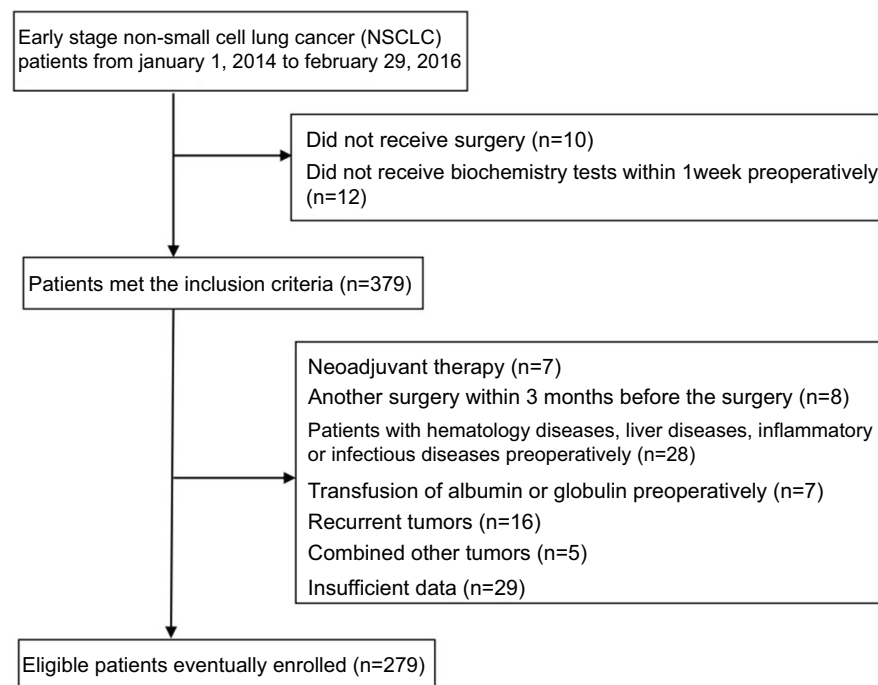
Early stage non-small cell lung cancer (NSCLC) patients from january 1, 2014 to february 29, 2016

Did not receive surgery (n=10)
Did not receive biochemistry tests within 1week preoperatively (n=12)

Patients met the inclusion criteria (n=379)

Neoadjuvant therapy (n=7)
Another surgery within 3 months before the surgery (n=8)
Patients with hematology diseases, liver diseases, inflammatory or infectious diseases preoperatively (n=28)
Transfusion of albumin or globulin preoperatively (n=7)
Recurrent tumors (n=16)
Combined other tumors (n=5)
Insufficient data (n=29)

Eligible patients eventually enrolled (n=279)